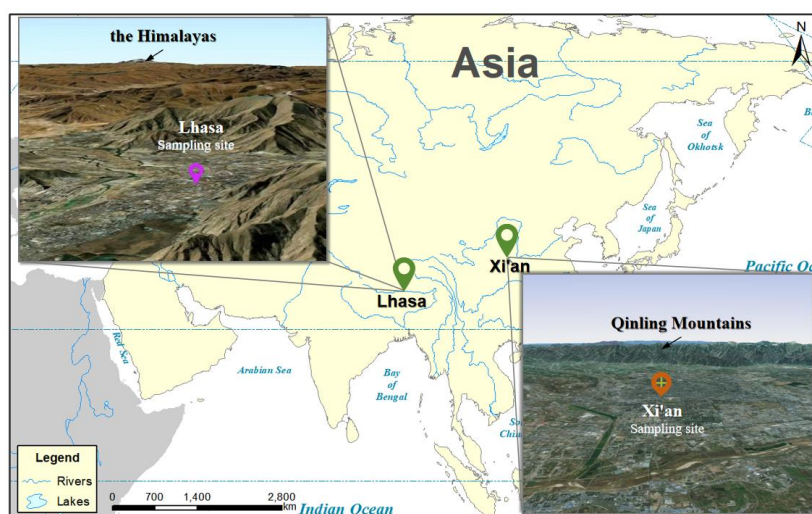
the Himalayas

Lhasa
Sampling site

Asia

N

Sea of Okhotsk

Sea of Japan

Xi'an

Lhasa

Pacific Oc

Red Sea

Arabian Sea

Bay of Bengal

Qinling Mountains

Xi'an
Sampling site

Legend
Rivers
Lakes

0 700 1,400 2,800 km

Indian Ocean